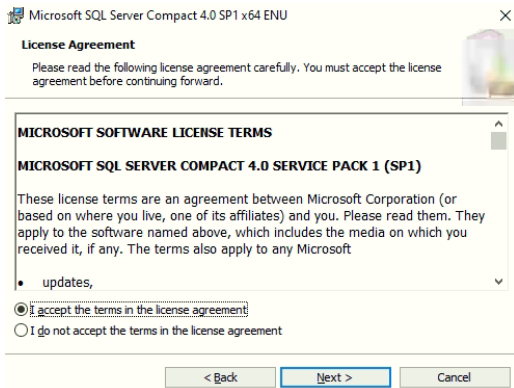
Microsoft SQL Server Compact 4.0 SP1 x64 ENU

×

License Agreement

Please read the following license agreement carefully. You must accept the license agreement before continuing forward.

MICROSOFT SOFTWARE LICENSE TERMS

MICROSOFT SQL SERVER COMPACT 4.0 SERVICE PACK 1 (SP1)

These license terms are an agreement between Microsoft Corporation (or based on where you live, one of its affiliates) and you. Please read them. They apply to the software named above, which includes the media on which you received it, if any. The terms also apply to any Microsoft

• updates,

I accept the terms in the license agreement

I do not accept the terms in the license agreement

< Back

Next >

Cancel